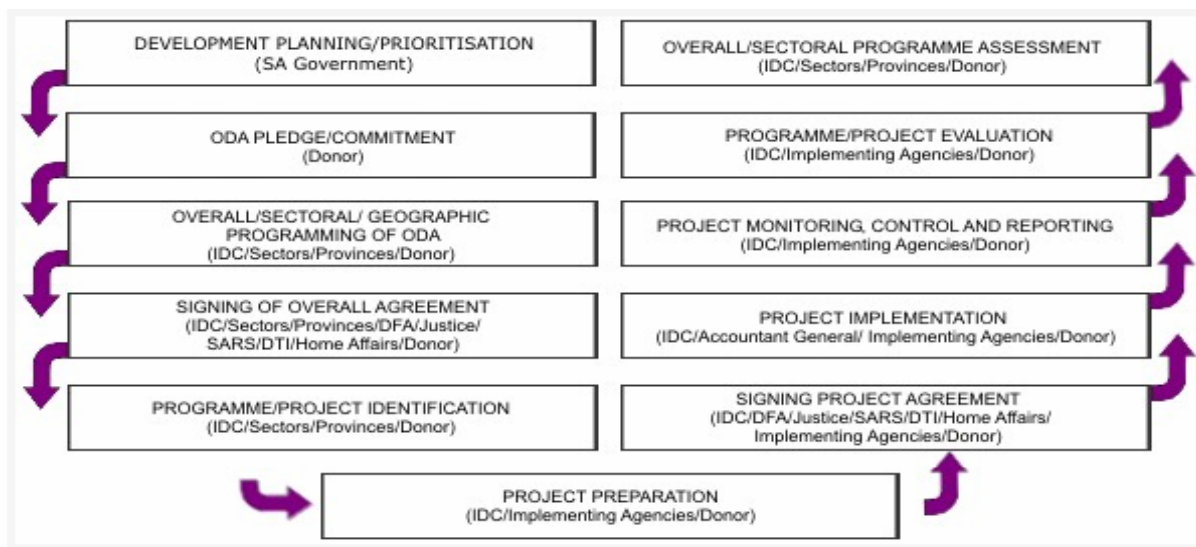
DEVELOPMENT PLANNING/PRIORITISATION
(SA Government)

ODA PLEDGE/COMMITMENT
(Donor)

OVERALL/SECTORAL/ GEOGRAPHIC PROGRAMMING OF ODA
(IDC/Sectors/Provinces/Donor)

SIGNING OF OVERALL AGREEMENT
(IDC/Sectors/Provinces/DFA/Justice/SARS/DTI/Home Affairs/Donor)

PROGRAMME/PROJECT IDENTIFICATION
(IDC/Sectors/Provinces/Donor)

PROJECT PREPARATION
(IDC/Implementing Agencies/Donor)

SIGNING PROJECT AGREEMENT
(IDC/DFA/Justice/SARS/DTI/Home Affairs/Implementing Agencies/Donor)

PROJECT IMPLEMENTATION
(IDC/Accountant General/ Implementing Agencies/Donor)

PROJECT MONITORING, CONTROL AND REPORTING
(IDC/Implementing Agencies/Donor)

PROGRAMME/PROJECT EVALUATION
(IDC/Implementing Agencies/Donor)

OVERALL/SECTORAL PROGRAMME ASSESSMENT
(IDC/Sectors/Provinces/Donor)